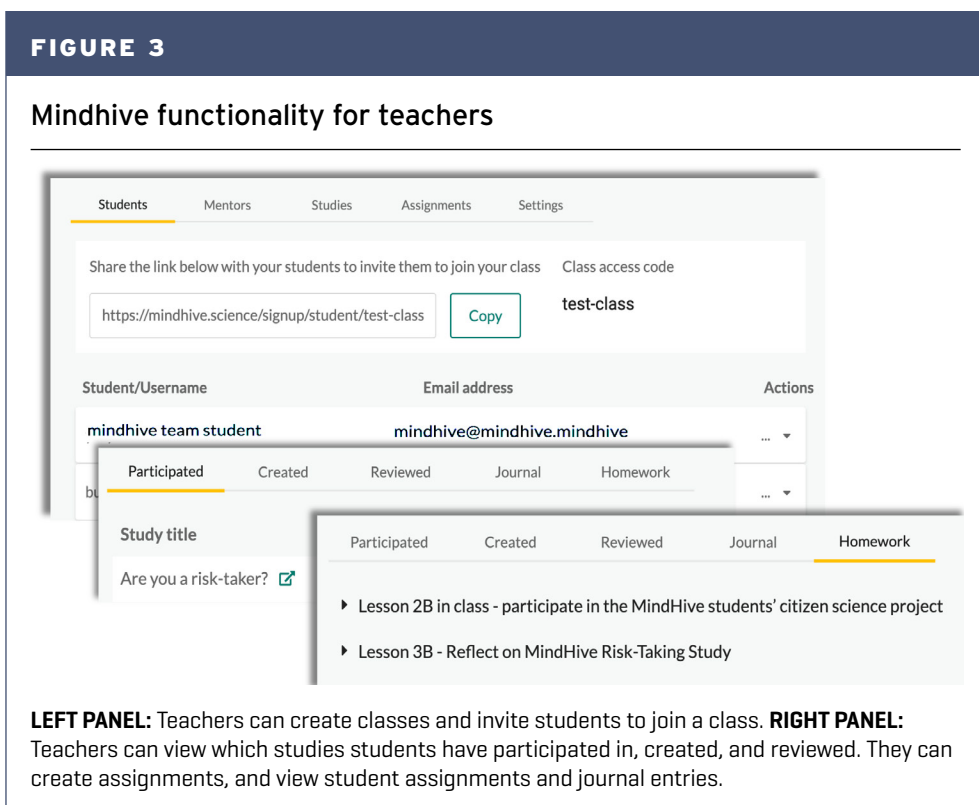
FIGURE 3

Mindhive functionality for teachers

Students Mentors Studies Assignments Settings

Share the link below with your students to invite them to join your class

https://mindhive.science/signup/student/test-class

Copy

Class access code

test-class

| Student/Username | Email address | Actions |
|---|---|---|
| mindhive team student | mindhive@mindhive.mindhive | ... |
| bu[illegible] | | ... |

Participated Created Reviewed Journal Homework

Study title

Are you a risk-taker?

Participated Created Reviewed Journal Homework

Lesson 2B in class - participate in the MindHive students' citizen science project

Lesson 3B - Reflect on MindHive Risk-Taking Study

**LEFT PANEL:** Teachers can create classes and invite students to join a class. **RIGHT PANEL:** Teachers can view which studies students have participated in, created, and reviewed. They can create assignments, and view student assignments and journal entries.